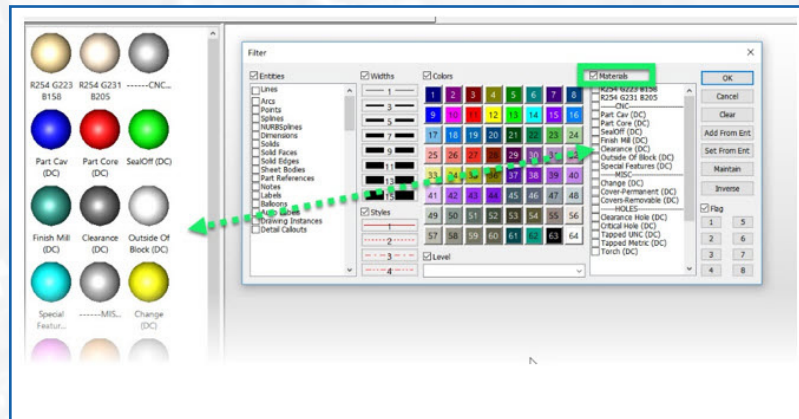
R254 G223 B158
R254 G231 B205
------CNC...
Part Cav (DC)
Part Core (DC)
SealOff (DC)
Finish Mill (DC)
Clearance (DC)
Outside Of Block (DC)
Special Featur...
------MIS...
Change (DC)

Filter

Entities
Lines
Arcs
Points
Splines
NURBSplines
Dimensions
Solids
Solid Faces
Solid Edges
Sheet Bodies
Part References
Notes
Labels
Balloons
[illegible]
Drawing Instances
Detail Callouts

Widths
1
3
5
7
9
11
13
15

Styles
1
2
3
4

Colors
1 2 3 4 5 6 7 8
9 10 11 12 13 14 15 16
17 18 19 20 21 22 23 24
25 26 27 28 29 30 31 32
33 34 35 36 37 38 39 40
41 42 43 44 45 46 47 48
49 50 51 52 53 54 55 56
57 58 59 60 61 62 63 64

Level

Materials
R254 G223 B158
R254 G231 B205
------CNC------
Part Cav (DC)
Part Core (DC)
SealOff (DC)
Finish Mill (DC)
Clearance (DC)
Outside Of Block (DC)
Special Features (DC)
------MISC------
Change (DC)
Cover-Permanent (DC)
Covers-Removable (DC)
------HOLES------
Clearance Hole (DC)
Critical Hole (DC)
Tapped UNC (DC)
Tapped Metric (DC)
Torch (DC)

OK
Cancel
Clear
Add From Ent
Set From Ent
Maintain
Inverse
Flag
1 5
2 6
3 7
4 8